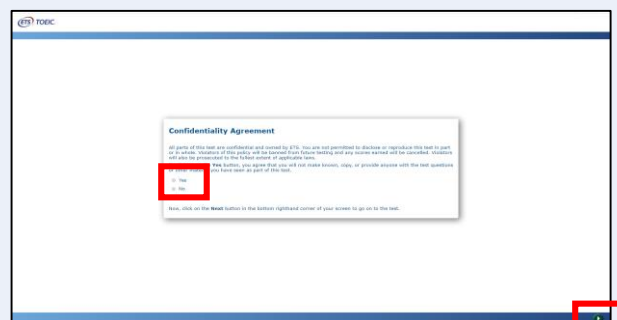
ETS TOEIC

Confidentiality Agreement

All parts of this test are confidential and owned by ETS. You are not permitted to disclose or reproduce this test in part or in whole. Violators of this policy will be banned from future testing and any scores earned will be cancelled. Violators will also be prosecuted to the fullest extent of applicable laws.

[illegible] Yes button, you agree that you will not make known, copy, or provide anyone with the test questions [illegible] you have seen as part of this test.

Yes

No

Now, click on the Next button in the bottom righthand corner of your screen to go on to the test.